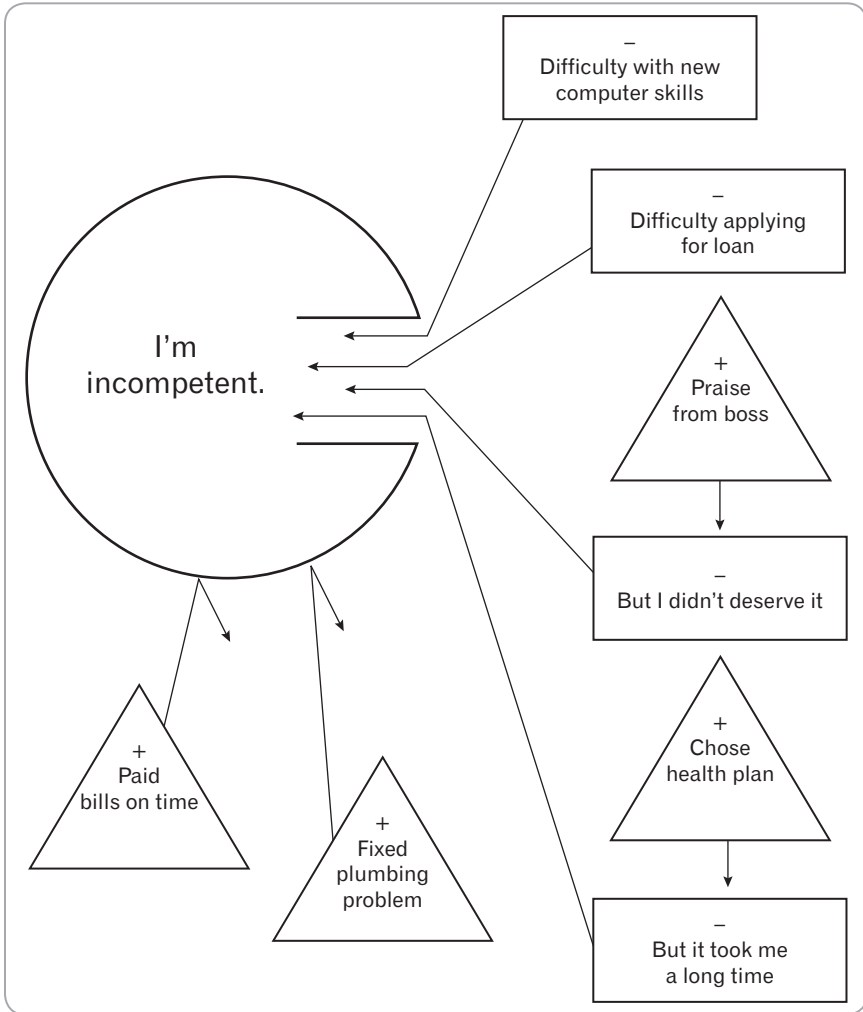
I'm incompetent.

–
Difficulty with new computer skills

–
Difficulty applying for loan

+
Praise from boss

–
But I didn't deserve it

+
Chose health plan

–
But it took me a long time

+
Paid bills on time

+
Fixed plumbing problem